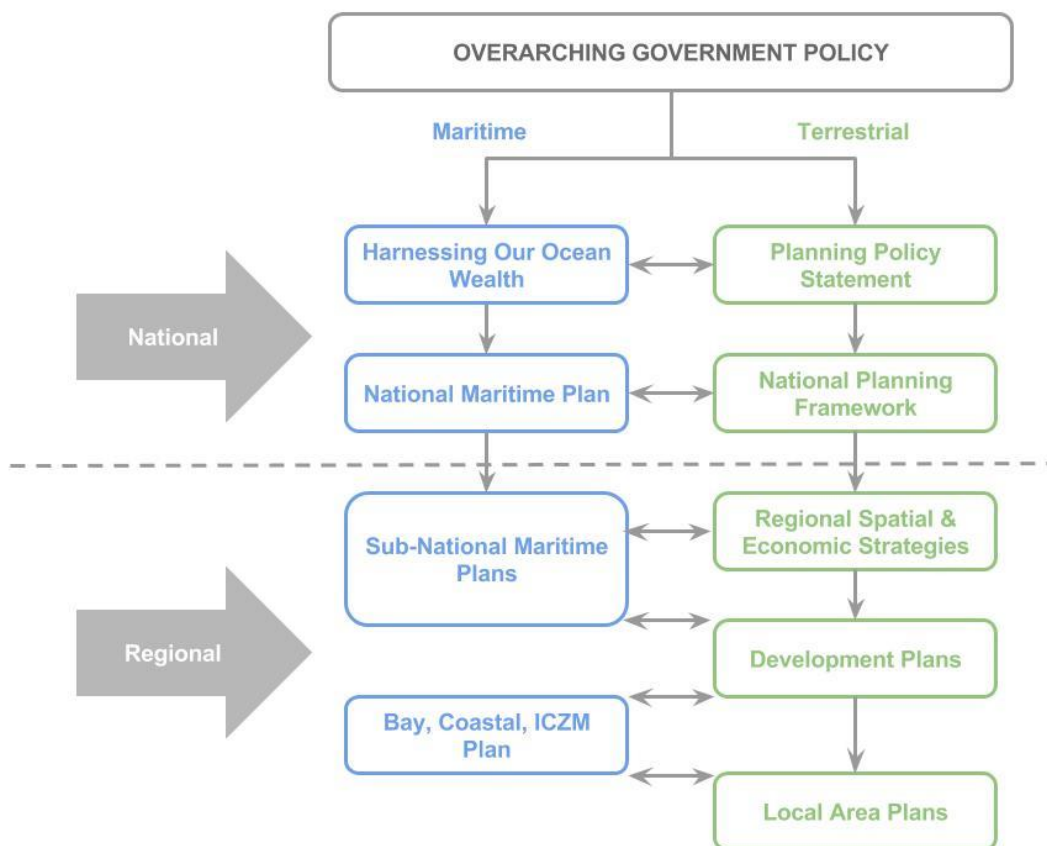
OVERARCHING GOVERNMENT POLICY

Maritime

Terrestrial

National

Harnessing Our Ocean Wealth

Planning Policy Statement

National Maritime Plan

National Planning Framework

Regional

Sub-National Maritime Plans

Regional Spatial & Economic Strategies

Development Plans

Bay, Coastal, ICZM Plan

Local Area Plans